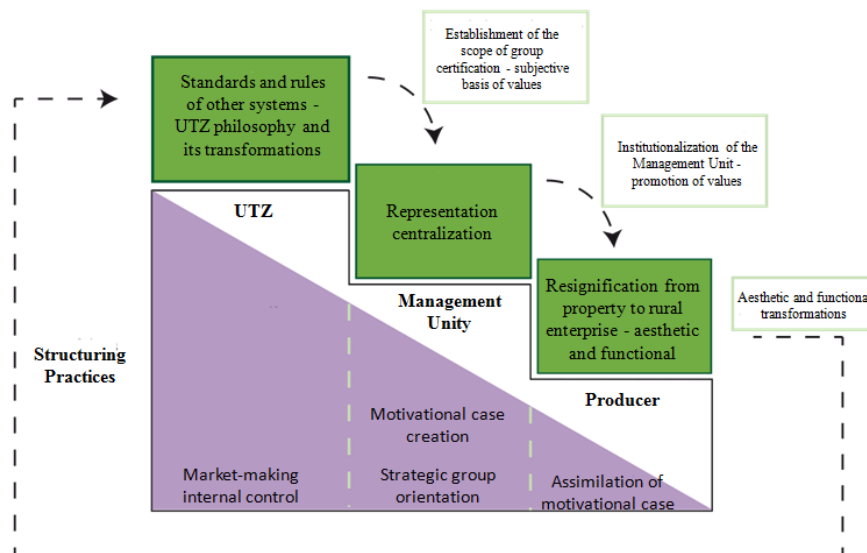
Establishment of the scope of group certification - subjective basis of values

Standards and rules of other systems - UTZ philosophy and its transformations

Institutionalization of the Management Unit - promotion of values

UTZ

Representation centralization

Resignification from property to rural enterprise - aesthetic and functional

Aesthetic and functiona transformations

Management Unity

Structuring Practices

Producer

Motivational case creation

Market-making internal control

Strategic group orientation

Assimilation of motivational case